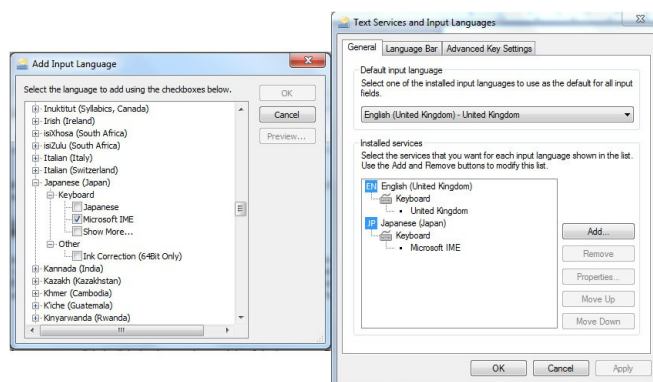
Add Input Language

Select the language to add using the checkboxes below.

OK
Cancel
Preview...

Inuktitut (Syllabics, Canada)
Irish (Ireland)
isiXhosa (South Africa)
isiZulu (South Africa)
Italian (Italy)
Italian (Switzerland)
Japanese (Japan)
Keyboard
Japanese
Microsoft IME
Show More...
Other
Ink Correction (64Bit Only)
Kannada (India)
Kazakh (Kazakhstan)
Khmer (Cambodia)
K'iche (Guatemala)
Kinyarwanda (Rwanda)

Text Services and Input Languages

General | Language Bar | Advanced Key Settings

Default input language
Select one of the installed input languages to use as the default for all input fields.

English (United Kingdom) - United Kingdom

Installed services
Select the services that you want for each input language shown in the list. Use the Add and Remove buttons to modify this list.

EN English (United Kingdom)
Keyboard
United Kingdom
JP Japanese (Japan)
Keyboard
Microsoft IME

Add...
Remove
Properties...
Move Up
Move Down

OK
Cancel
Apply